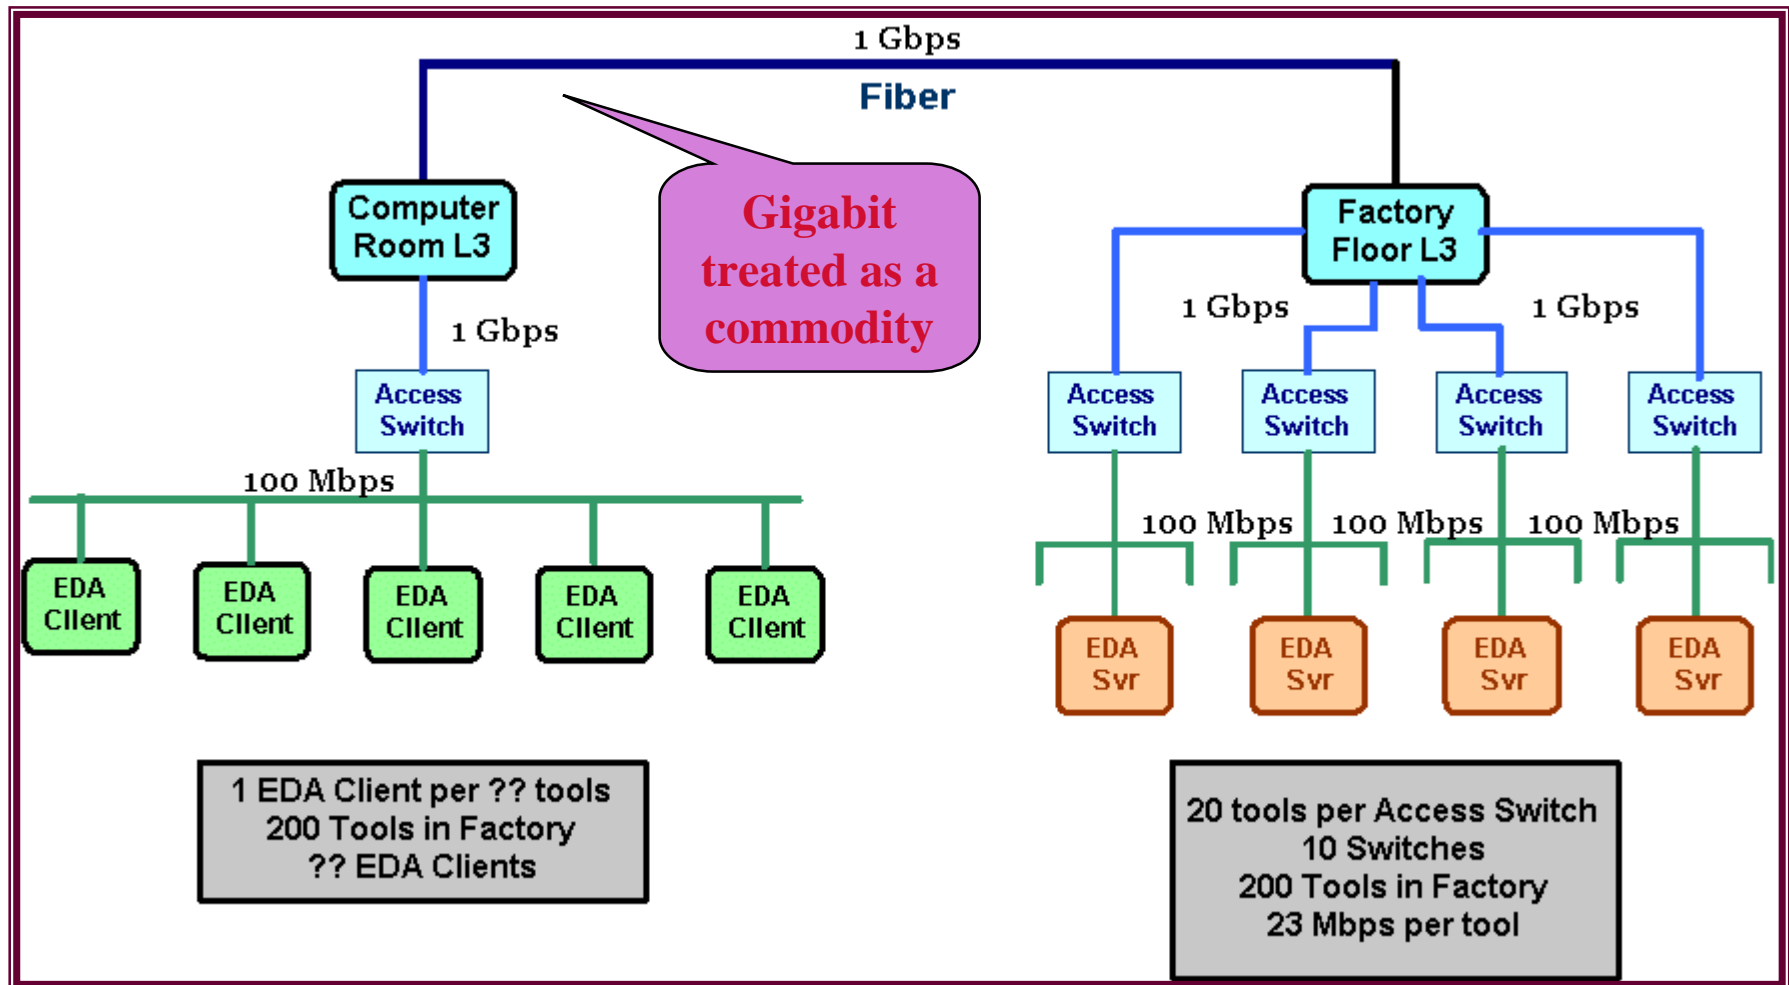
1 Gbps

Fiber

Computer Room L3

Gigabit treated as a commodity

Factory Floor L3

1 Gbps

1 Gbps

1 Gbps

Access Switch

Access Switch

Access Switch

Access Switch

Access Switch

100 Mbps

100 Mbps

100 Mbps

100 Mbps

EDA Client

EDA Client

EDA Client

EDA Client

EDA Client

EDA Svr

EDA Svr

EDA Svr

EDA Svr

1 EDA Client per ?? tools
200 Tools in Factory
?? EDA Clients

20 tools per Access Switch
10 Switches
200 Tools in Factory
23 Mbps per tool